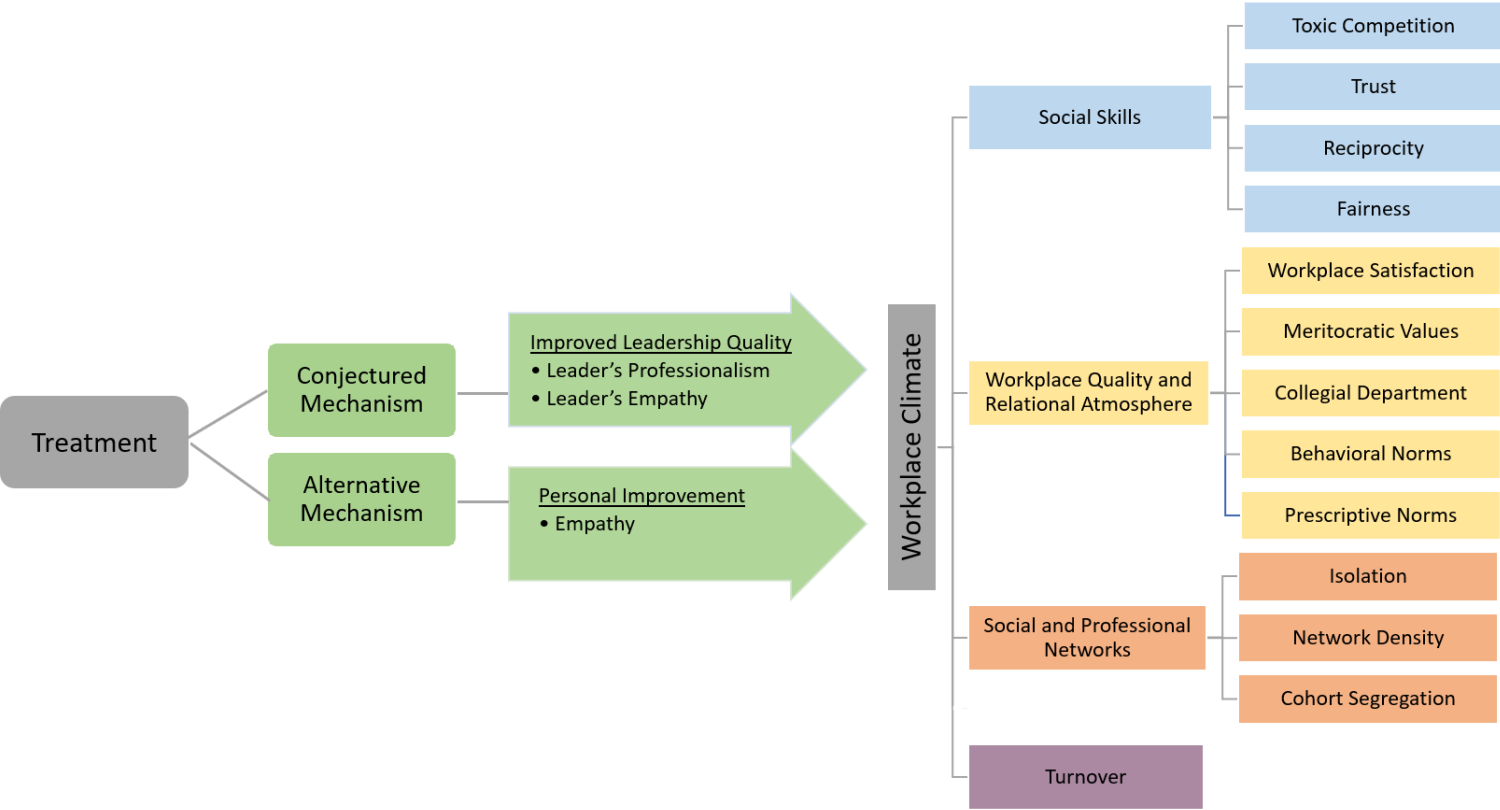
Treatment

Conjectured Mechanism

Alternative Mechanism

Improved Leadership Quality
• Leader's Professionalism
• Leader's Empathy

Personal Improvement
• Empathy

Workplace Climate

Social Skills

Toxic Competition

Trust

Reciprocity

Fairness

Workplace Quality and Relational Atmosphere

Workplace Satisfaction

Meritocratic Values

Collegial Department

Behavioral Norms

Prescriptive Norms

Social and Professional Networks

Isolation

Network Density

Cohort Segregation

Turnover